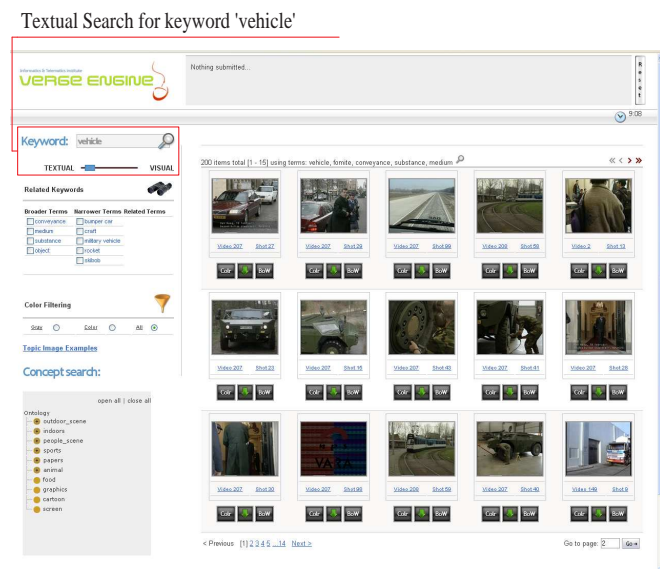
Textual Search for keyword 'vehicle'

Informatics & Telematics Institute
VERGE ENGINE

Nothing submitted...

Reset

9:08

Keyword: vehicle

TEXTUAL VISUAL

Related Keywords

| Broader Terms | Narrower Terms | Related Terms |
|---|---|---|
| conveyance | bumper car | |
| medium | craft | |
| substance | military vehicle | |
| object | rocket | |
| | skibob | |

Color Filtering

Gray Color All

Topic Image Examples

Concept search:

open all | close all

Ontology
outdoor_scene
indoors
people_scene
sports
papers
animal
food
graphics
cartoon
screen

200 items total [1 - 15] using terms: vehicle, fomite, conveyance, substance, medium

Video 207 Shot 27
Video 207 Shot 29
Video 207 Shot 99
Video 206 Shot 58
Video 2 Shot 13
Video 207 Shot 23
Video 207 Shot 16
Video 207 Shot 43
Video 207 Shot 41
Video 207 Shot 28
Video 207 Shot 30
Video 207 Shot 98
Video 206 Shot 59
Video 207 Shot 40
Video 149 Shot 9

Colr BoW

< Previous [1] 2 3 4 5 ...14 Next >

Go to page: 2 Go